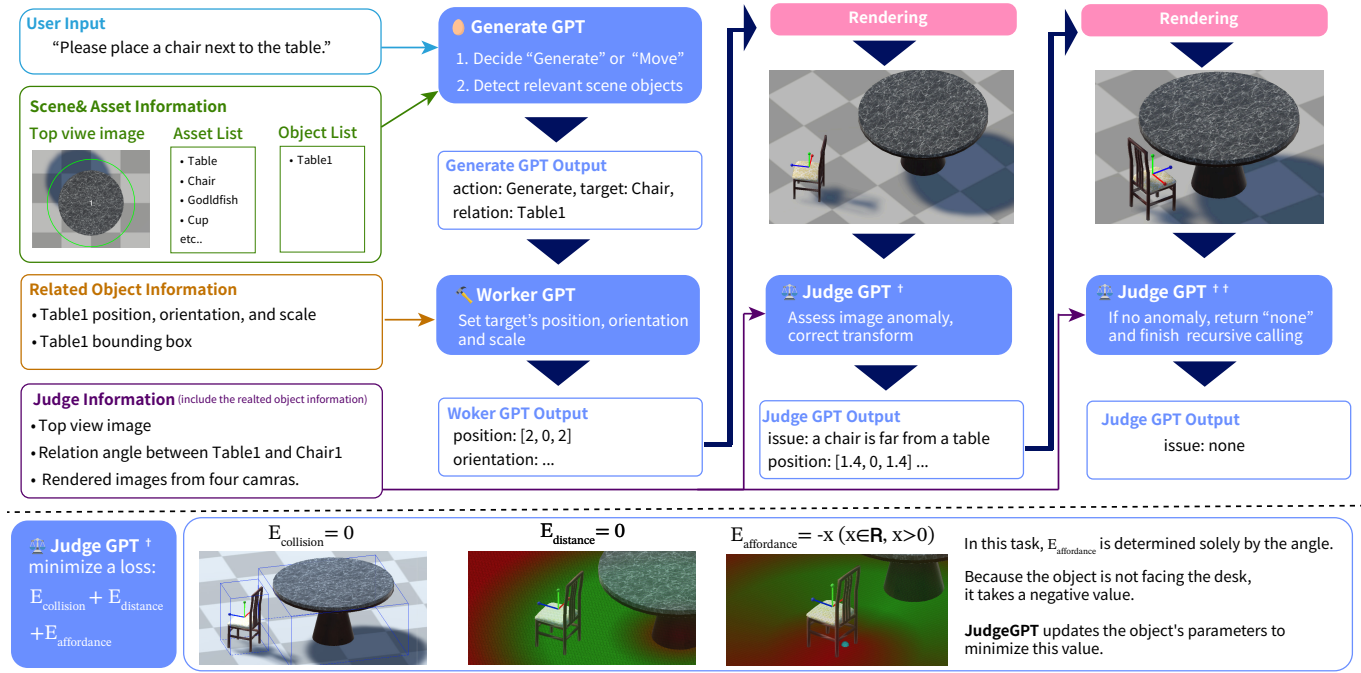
User Input
"Please place a chair next to the table."

Scene& Asset Information
Top viwe image
Asset List
• Table
• Chair
• Godldfish
• Cup
etc..
Object List
• Table1

Related Object Information
• Table1 position, orientation, and scale
• Table1 bounding box

Judge Information (include the realted object information)
• Top view image
• Relation angle between Table1 and Chair1
• Rendered images from four camras.

Generate GPT
1. Decide "Generate" or "Move"
2. Detect relevant scene objects

Generate GPT Output
action: Generate, target: Chair, relation: Table1

Worker GPT
Set target's position, orientation and scale

Woker GPT Output
position: [2, 0, 2]
orientation: ...

Rendering

Judge GPT †
Assess image anomaly, correct transform

Judge GPT Output
issue: a chair is far from a table
position: [1.4, 0, 1.4] ...

Rendering

Judge GPT ††
If no anomaly, return "none" and finish recursive calling

Judge GPT Output
issue: none

Judge GPT †
minimize a loss:
$E_{collision} + E_{distance} + E_{affordance}$

$E_{collision} = 0$

$E_{distance} = 0$

$E_{affordance} = -x \ (x \in \mathbf{R}, x>0)$

In this task, $E_{affordance}$ is determined solely by the angle.

Because the object is not facing the desk, it takes a negative value.

JudgeGPT updates the object's parameters to minimize this value.